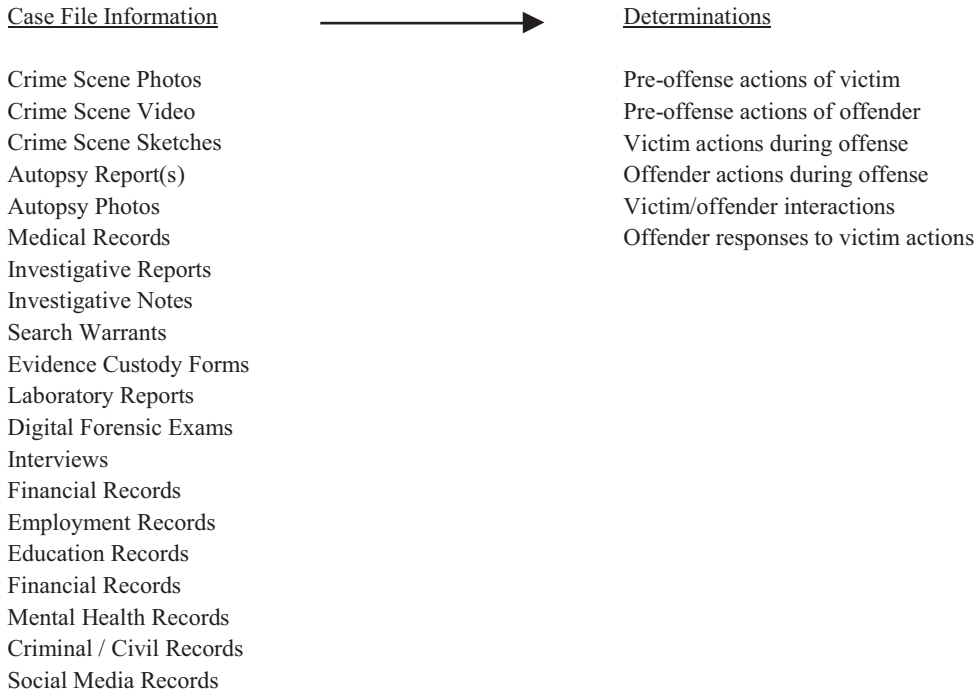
Case File Information

Crime Scene Photos
Crime Scene Video
Crime Scene Sketches
Autopsy Report(s)
Autopsy Photos
Medical Records
Investigative Reports
Investigative Notes
Search Warrants
Evidence Custody Forms
Laboratory Reports
Digital Forensic Exams
Interviews
Financial Records
Employment Records
Education Records
Financial Records
Mental Health Records
Criminal / Civil Records
Social Media Records

Determinations

Pre-offense actions of victim
Pre-offense actions of offender
Victim actions during offense
Offender actions during offense
Victim/offender interactions
Offender responses to victim actions